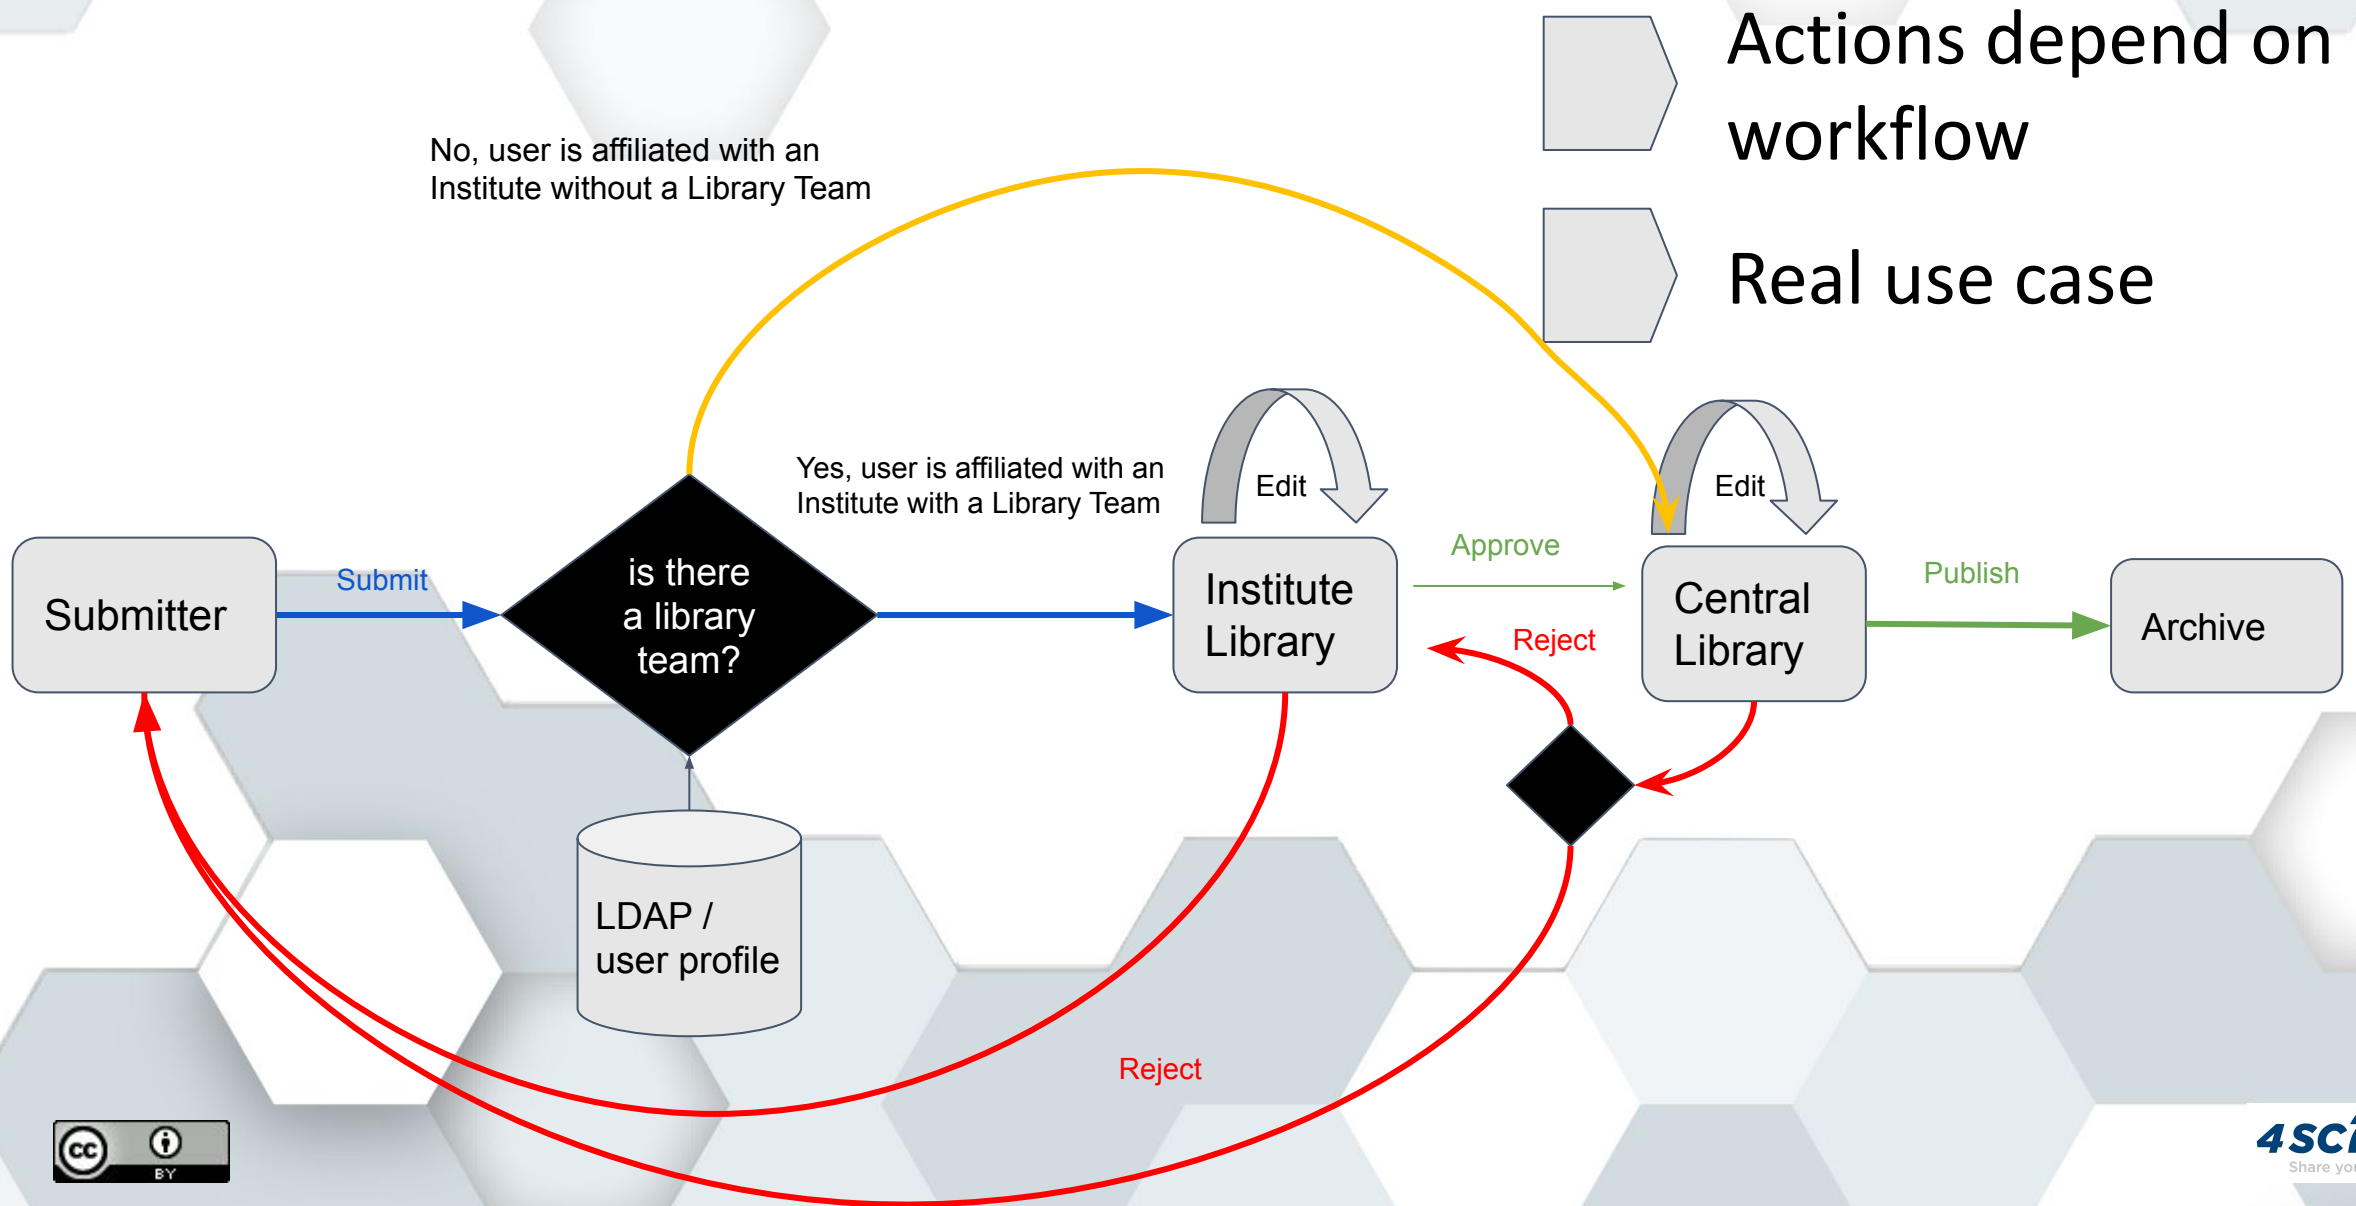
Actions depend on workflow

Real use case

No, user is affiliated with an Institute without a Library Team

Yes, user is affiliated with an Institute with a Library Team

Edit

Edit

Submitter

Submit

is there a library team?

Institute Library

Approve

Reject

Central Library

Publish

Archive

LDAP / user profile

Reject

cc BY

4sci
Share yo